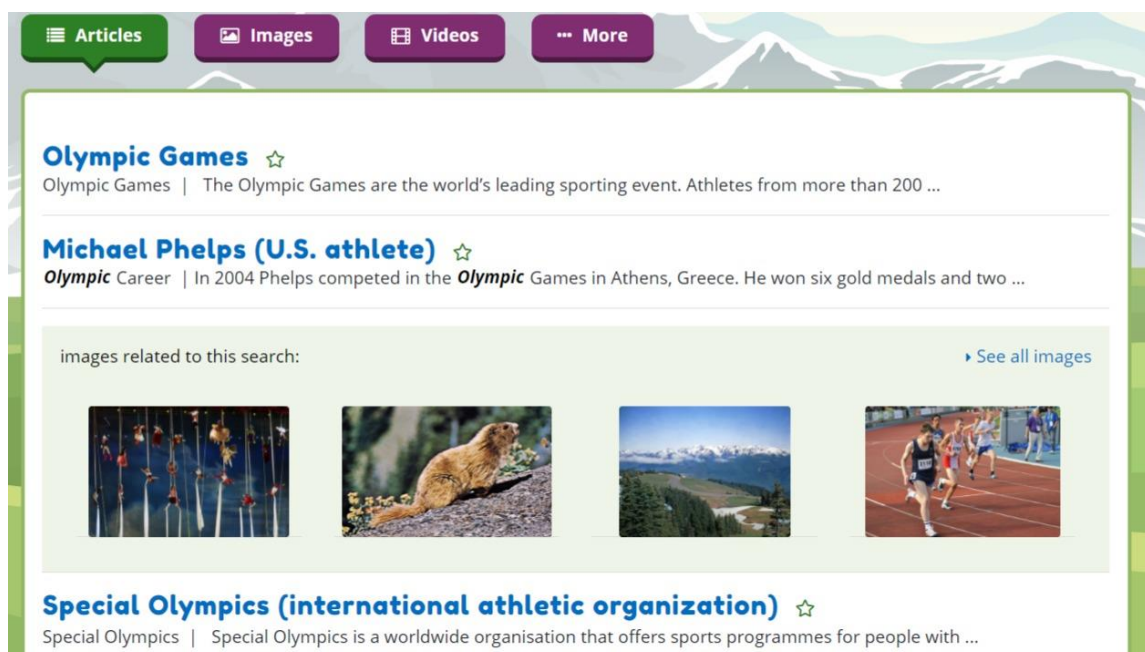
Articles
Images
Videos
More

Olympic Games
Olympic Games | The Olympic Games are the world's leading sporting event. Athletes from more than 200 ...

Michael Phelps (U.S. athlete)
**Olympic** Career | In 2004 Phelps competed in the **Olympic** Games in Athens, Greece. He won six gold medals and two ...

images related to this search:
See all images

Special Olympics (international athletic organization)
Special Olympics | Special Olympics is a worldwide organisation that offers sports programmes for people with ...